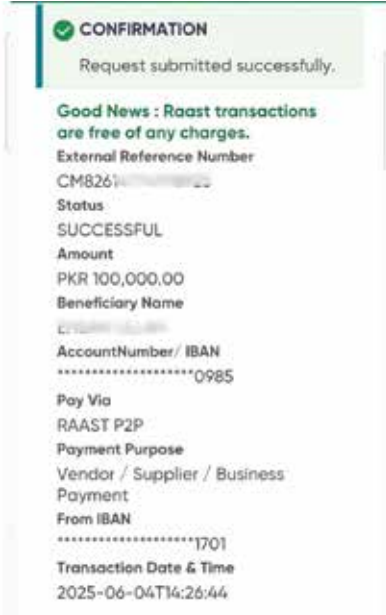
CONFIRMATION

Request submitted successfully.

Good News : Raast transactions are free of any charges.

External Reference Number
CM826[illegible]

Status
SUCCESSFUL

Amount
PKR 100,000.00

Beneficiary Name
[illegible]

AccountNumber/ IBAN
********************0985

Pay Via
RAAST P2P

Payment Purpose
Vendor / Supplier / Business Payment

From IBAN
********************1701

Transaction Date & Time
2025-06-04T14:26:44